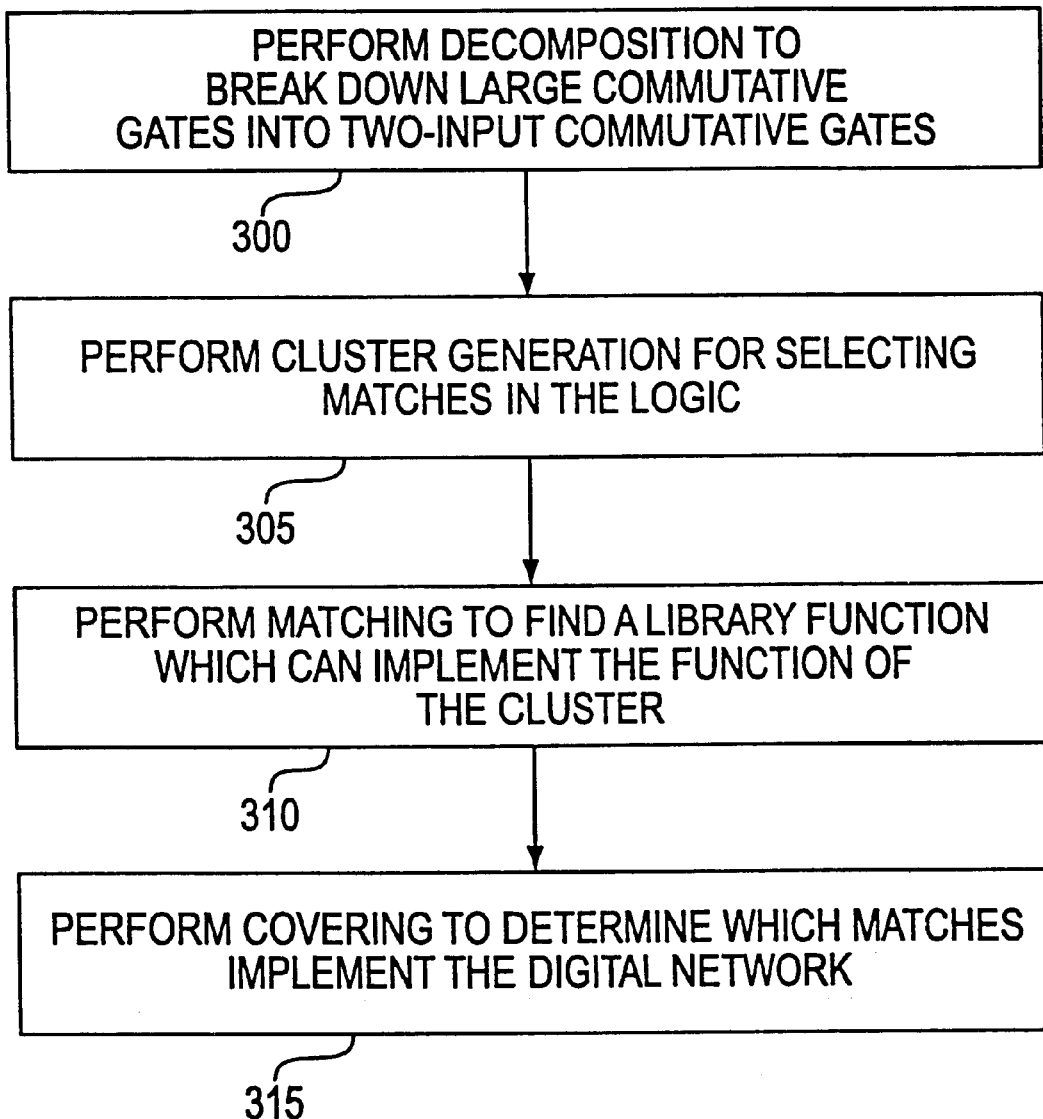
PERFORM DECOMPOSITION TO BREAK DOWN LARGE COMMUTATIVE GATES INTO TWO-INPUT COMMUTATIVE GATES

300

PERFORM CLUSTER GENERATION FOR SELECTING MATCHES IN THE LOGIC

305

PERFORM MATCHING TO FIND A LIBRARY FUNCTION WHICH CAN IMPLEMENT THE FUNCTION OF THE CLUSTER

310

PERFORM COVERING TO DETERMINE WHICH MATCHES IMPLEMENT THE DIGITAL NETWORK

315